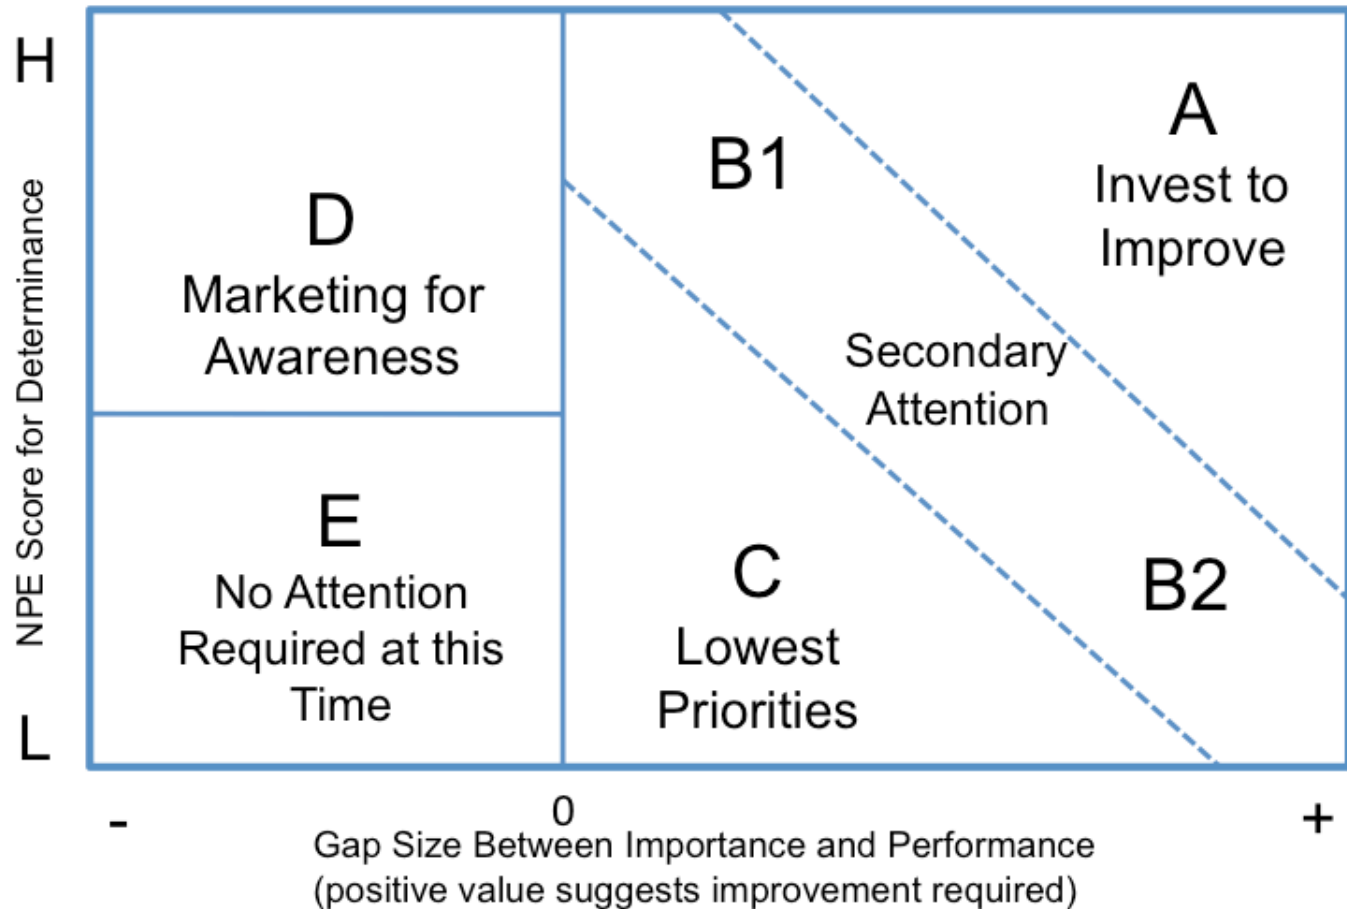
H

NPE Score for Determinance

L

D
Marketing for Awareness

B1

A
Invest to Improve

Secondary Attention

E
No Attention Required at this Time

C
Lowest Priorities

B2

-

0

+

Gap Size Between Importance and Performance
(positive value suggests improvement required)